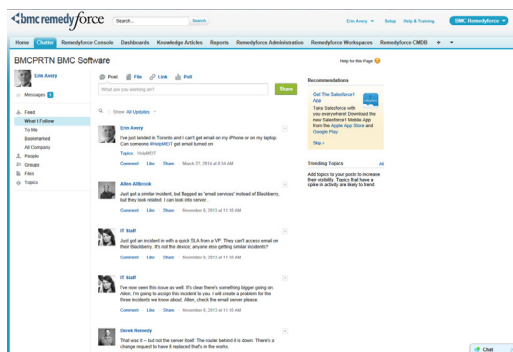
bmc remedyforce Search... Search Erin Avery Setup Help & Training BMC Remedyforce

Home Chatter Remedyforce Console Dashboards Knowledge Articles Reports Remedyforce Administration Remedyforce Workspaces Remedyforce CMDB + ▾

BMCPRTN BMC Software

Help for this Page

Erin Avery

Messages 0

Feed
What I Follow
To Me
Bookmarked
All Company
People
Groups
Files
Topics

Post File Link Poll

What are you working on?

Share

Show All Updates

Erin Avery
I've just landed in Toronto and I can't get email on my iPhone or on my laptop. Can someone #HelpMEIT get email turned on
Topics: HelpMEIT
Comment Like Share March 27, 2014 at 8:54 AM

Allen Allbrook
Just got a similar incident, but flagged as "email services" instead of Blackberry, but they look related. I can look into server.
Comment Like Share November 6, 2013 at 11:16 AM

IT Staff
Just got an incident in with a quick SLA from a VP. They can't access email on their Blackberry. It's not the device; anyone else getting similar incidents?
Comment Like Share November 6, 2013 at 11:16 AM

IT Staff
I've now seen this issue as well. It's clear there's something bigger going on. Allen, I'm going to assign this incident to you. I will create a problem for the three incidents we know about. Allen, check the email server please.
Comment Like Share November 6, 2013 at 11:16 AM

Derek Remedy
That was it – but not the server itself. The router behind it is down. There's a change request to have it replaced that's in the works.

Recommendations

Get The Salesforce1 App
Take Salesforce with you everywhere! Download the new Salesforce1 Mobile App from the Apple App Store and Google Play.
Skip »

Trending Topics All

Add topics to your posts to increase their visibility. Topics that have a spike in activity are likely to trend.

Chat